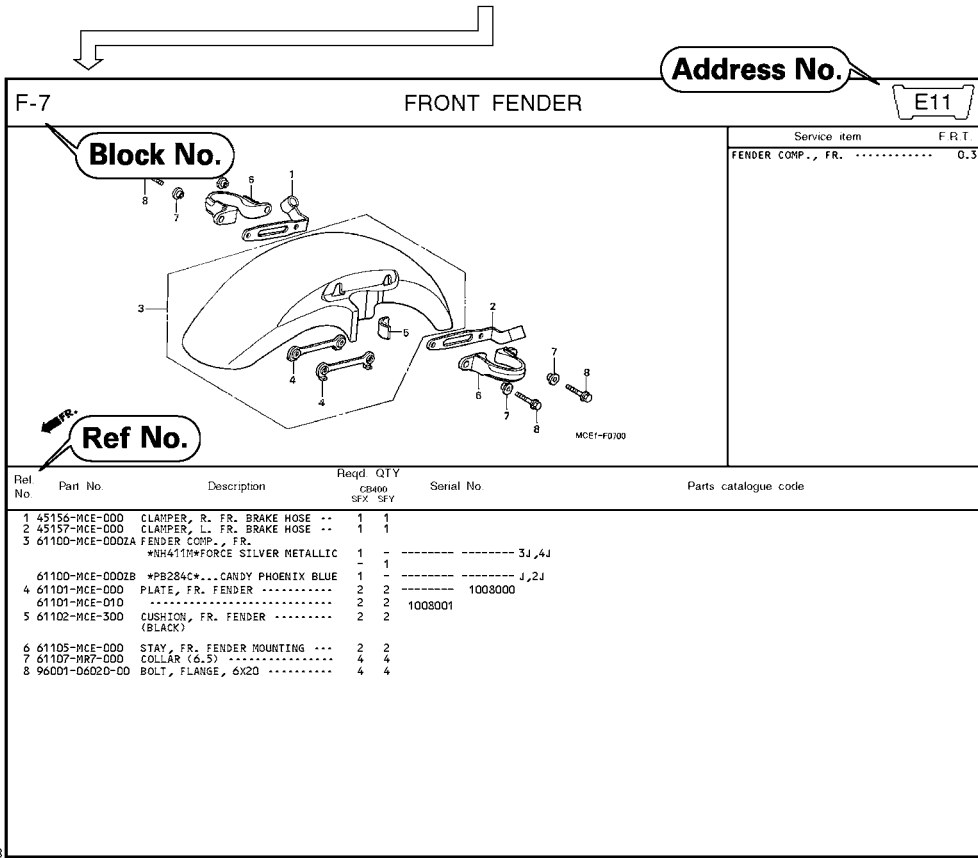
Address No.

F-7

FRONT FENDER

E11

Block No.

| Service item | FRT |
|---|---|
| FENDER COMP., FR. ············ | 0.3 |

8 7 6 1

3

2

5

7

8

4

6

4

7

8

FR.

Ref No.

MCEf-F0700

| Ref. No. | Part No. | Description | Reqd QTY CB400 SFX | SFY | Serial No. | Parts catalogue code |
|---|---|---|---|---|---|---|
| 1 | 45156-MCE-000 | CLAMPER, R. FR. BRAKE HOSE -- | 1 | 1 | | |
| 2 | 45157-MCE-000 | CLAMPER, L. FR. BRAKE HOSE -- | 1 | 1 | | |
| 3 | 61100-MCE-000ZA | FENDER COMP., FR. *NH411M*FORCE SILVER METALLIC | 1 | - | -------- -------- 3J,4J | |
| | | | - | 1 | | |
| | 61100-MCE-000ZB | *PB284C*...CANDY PHOENIX BLUE | 1 | - | -------- -------- J,2J | |
| 4 | 61101-MCE-000 | PLATE, FR. FENDER ---------- | 2 | 2 | -------- 1008000 | |
| | 61101-MCE-010 | ---------------------------- | 2 | 2 | 1008001 | |
| 5 | 61102-MCE-300 | CUSHION, FR. FENDER --------- (BLACK) | 2 | 2 | | |
| 6 | 61105-MCE-000 | STAY, FR. FENDER MOUNTING --- | 2 | 2 | | |
| 7 | 61107-MR7-000 | COLLAR (6.5) --------------- | 4 | 4 | | |
| 8 | 96001-06020-00 | BOLT, FLANGE, 6X20 ---------- | 4 | 4 | | |